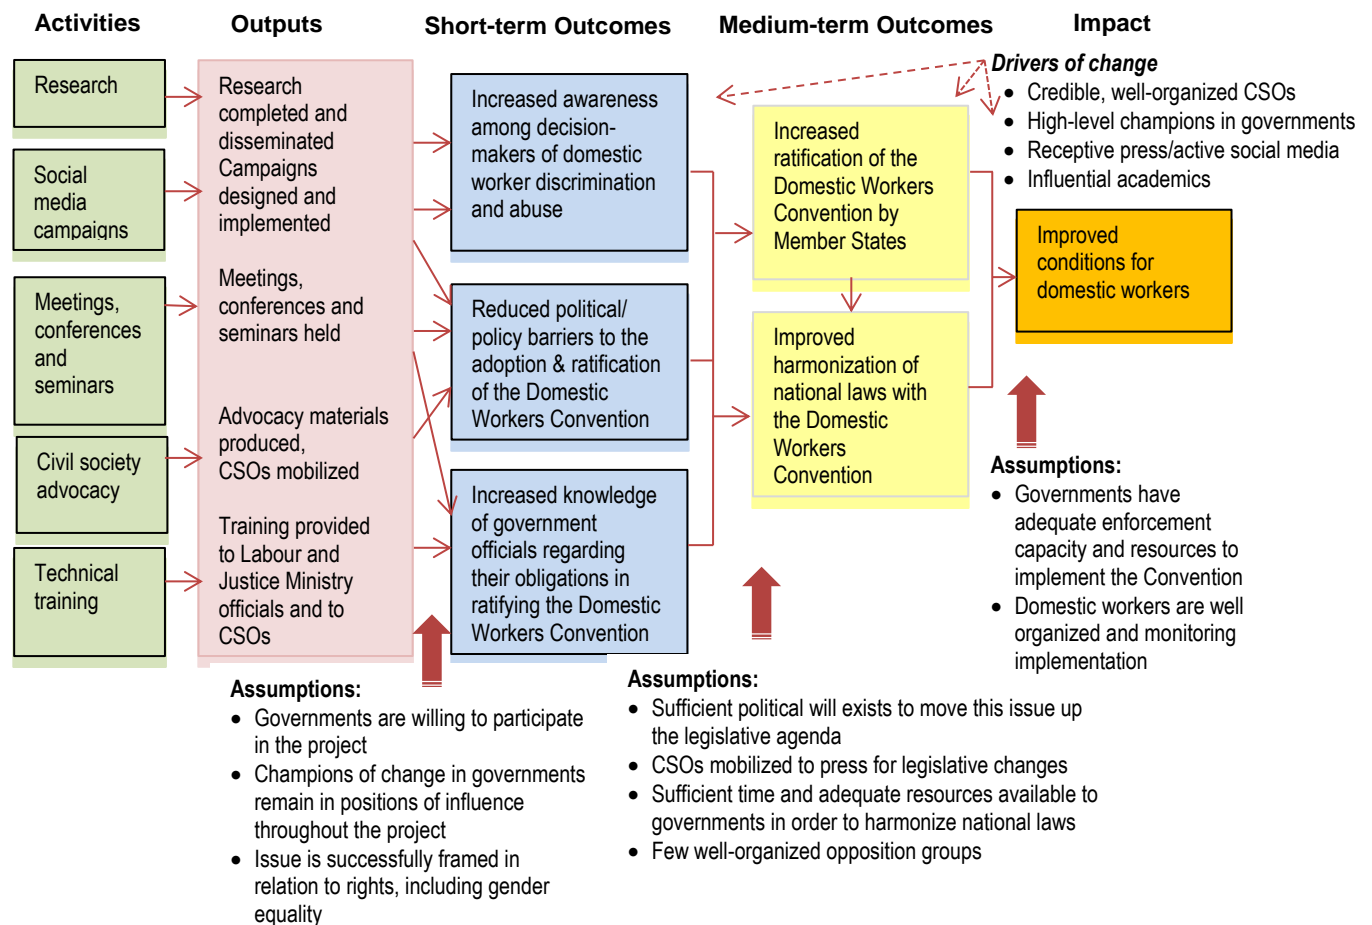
Activities

Research

Social media campaigns

Meetings, conferences and seminars

Civil society advocacy

Technical training

Outputs

Research completed and disseminated Campaigns designed and implemented

Meetings, conferences and seminars held

Advocacy materials produced, CSOs mobilized

Training provided to Labour and Justice Ministry officials and to CSOs

Short-term Outcomes

Increased awareness among decision-makers of domestic worker discrimination and abuse

Reduced political/ policy barriers to the adoption & ratification of the Domestic Workers Convention

Increased knowledge of government officials regarding their obligations in ratifying the Domestic Workers Convention

Medium-term Outcomes

Increased ratification of the Domestic Workers Convention by Member States

Improved harmonization of national laws with the Domestic Workers Convention

Impact

Drivers of change
• Credible, well-organized CSOs
• High-level champions in governments
• Receptive press/active social media
• Influential academics

Improved conditions for domestic workers

Assumptions:
• Governments have adequate enforcement capacity and resources to implement the Convention
• Domestic workers are well organized and monitoring implementation

Assumptions:
• Governments are willing to participate in the project
• Champions of change in governments remain in positions of influence throughout the project
• Issue is successfully framed in relation to rights, including gender equality

Assumptions:
• Sufficient political will exists to move this issue up the legislative agenda
• CSOs mobilized to press for legislative changes
• Sufficient time and adequate resources available to governments in order to harmonize national laws
• Few well-organized opposition groups